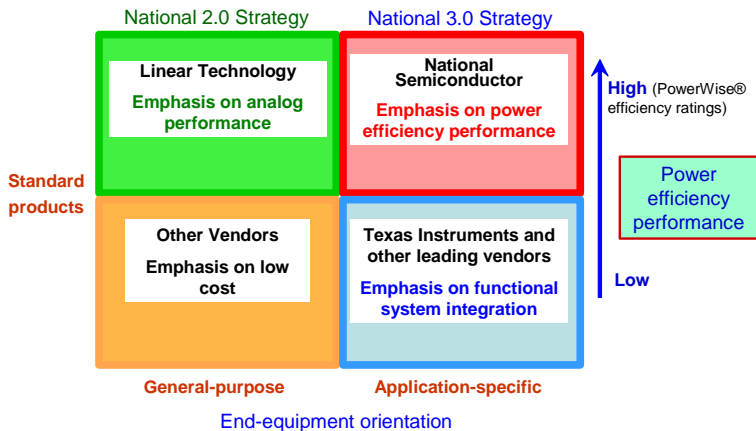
National 2.0 Strategy

National 3.0 Strategy

Linear Technology

Emphasis on analog performance

National Semiconductor

Emphasis on power efficiency performance

High (PowerWise® efficiency ratings)

Standard products

Power efficiency performance

Other Vendors

Emphasis on low cost

Texas Instruments and other leading vendors

Emphasis on functional system integration

Low

General-purpose

Application-specific

End-equipment orientation